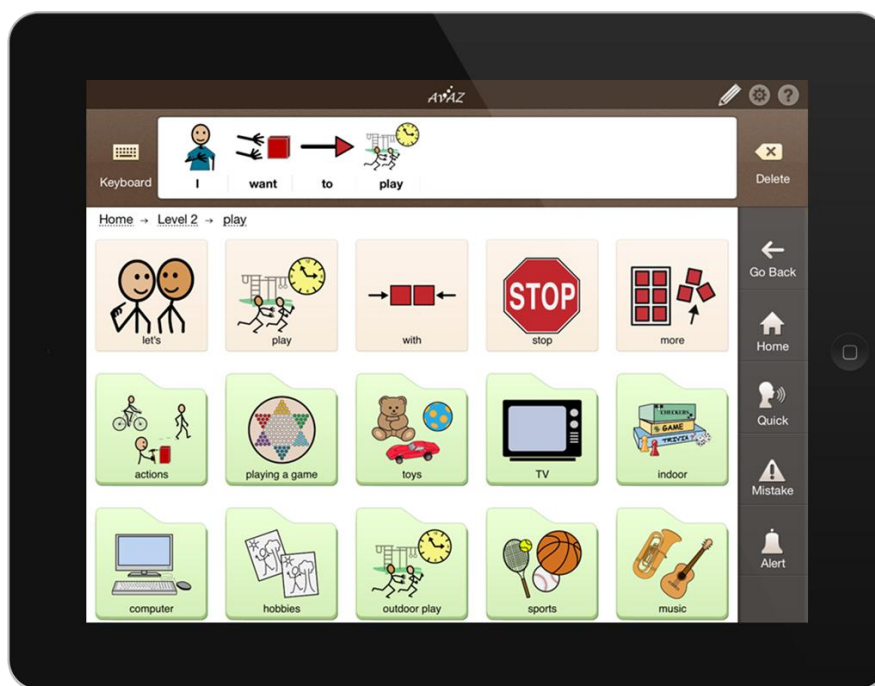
AVAZ

Keyboard

I want to play

Delete

Home → Level 2 → play

let's
play
with
STOP
stop
more

Go Back

Home

actions
playing a game
toys
TV
CHECKERS
GAME
TRIVIA
indoor

Quick

Mistake

computer
hobbies
outdoor play
sports
music

Alert